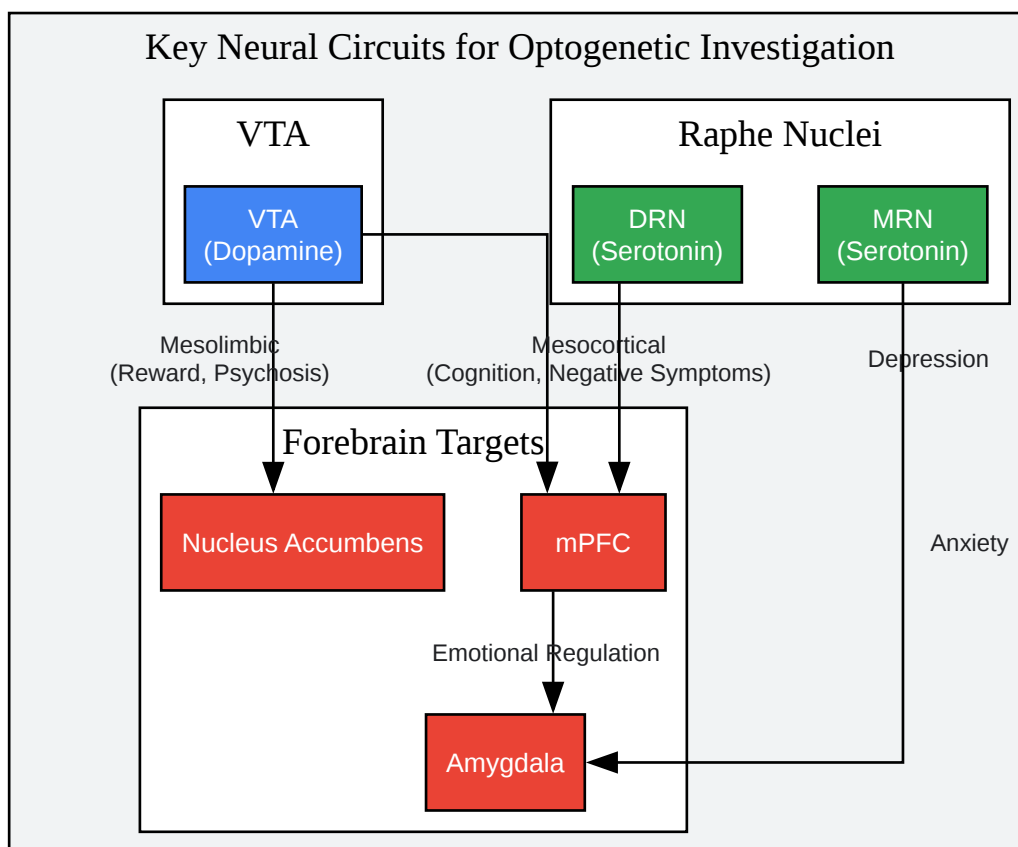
Key Neural Circuits for Optogenetic Investigation

VTA

VTA (Dopamine)

Raphe Nuclei

DRN (Serotonin)

MRN (Serotonin)

Mesolimbic (Reward, Psychosis)

Mesocortical (Cognition, Negative Symptoms)

Depression

Forebrain Targets

Nucleus Accumbens

mPFC

Anxiety

Emotional Regulation

Amygdala